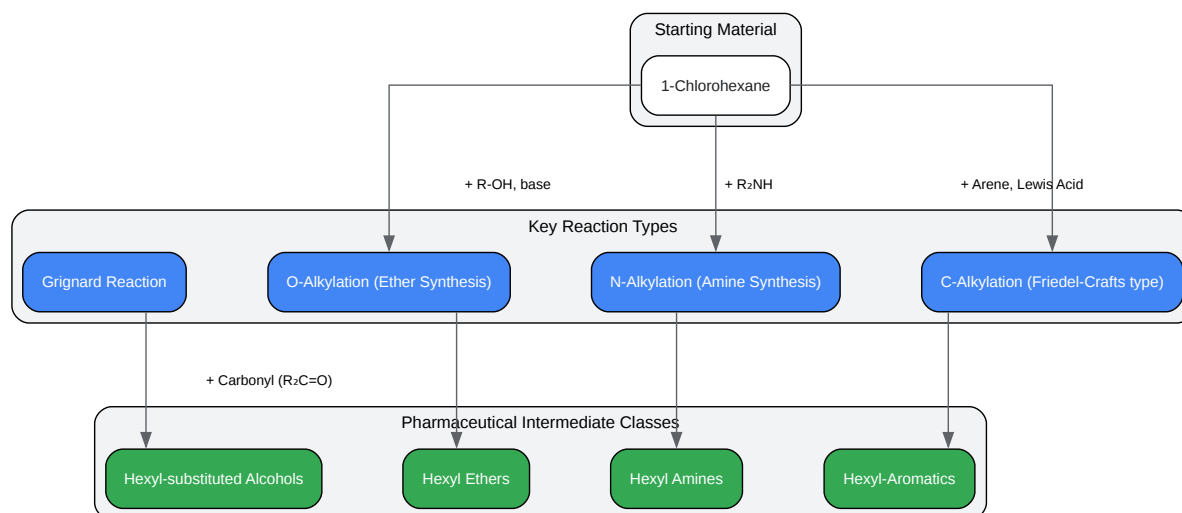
Starting Material

1-Chlorohexane

+ R-OH, base

+ $R_2NH$

+ Arene, Lewis Acid

Key Reaction Types

Grignard Reaction

O-Alkylation (Ether Synthesis)

N-Alkylation (Amine Synthesis)

C-Alkylation (Friedel-Crafts type)

+ Carbonyl ($R_2C=O$)

Pharmaceutical Intermediate Classes

Hexyl-substituted Alcohols

Hexyl Ethers

Hexyl Amines

Hexyl-Aromatics